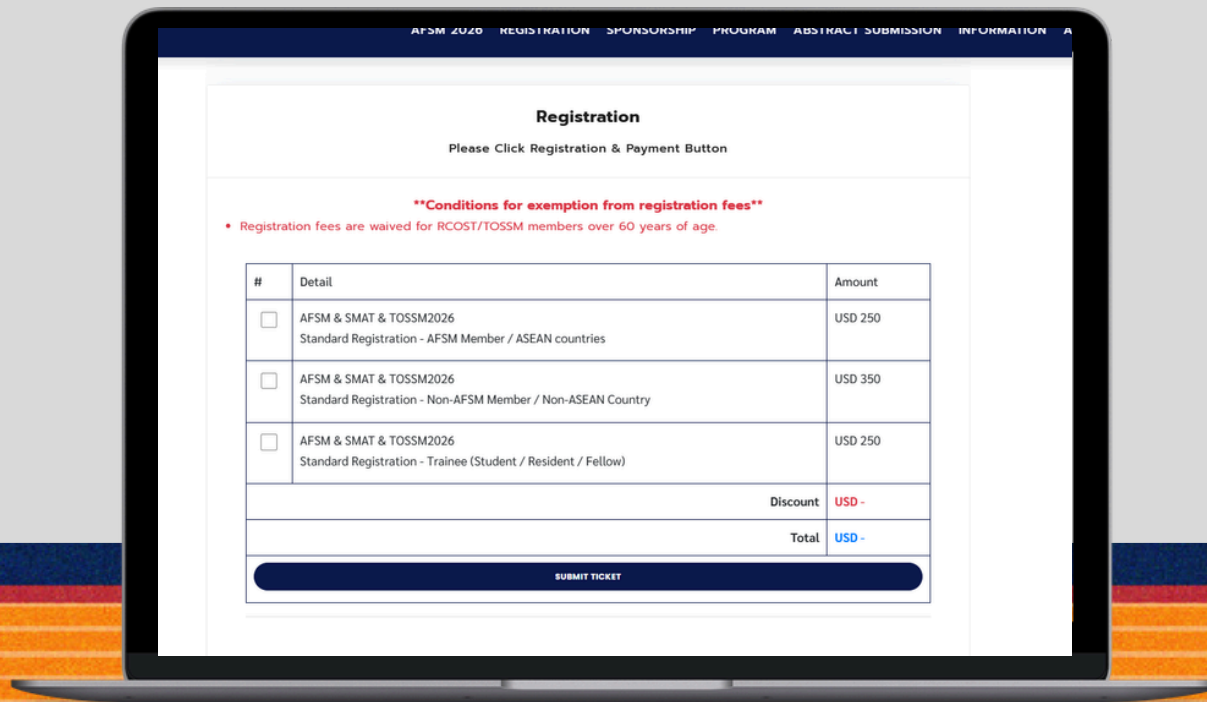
AFSM 2026 REGISTRATION SPONSORSHIP PROGRAM ABSTRACT SUBMISSION INFORMATION A

Registration

Please Click Registration & Payment Button

**Conditions for exemption from registration fees**

• Registration fees are waived for RCOST/TOSSM members over 60 years of age.

| # | Detail | Amount |
|---|---|---|
| ☐ | AFSM & SMAT & TOSSM2026<br>Standard Registration - AFSM Member / ASEAN countries | USD 250 |
| ☐ | AFSM & SMAT & TOSSM2026<br>Standard Registration - Non-AFSM Member / Non-ASEAN Country | USD 350 |
| ☐ | AFSM & SMAT & TOSSM2026<br>Standard Registration - Trainee (Student / Resident / Fellow) | USD 250 |
| | Discount | USD - |
| | Total | USD - |

SUBMIT TICKET